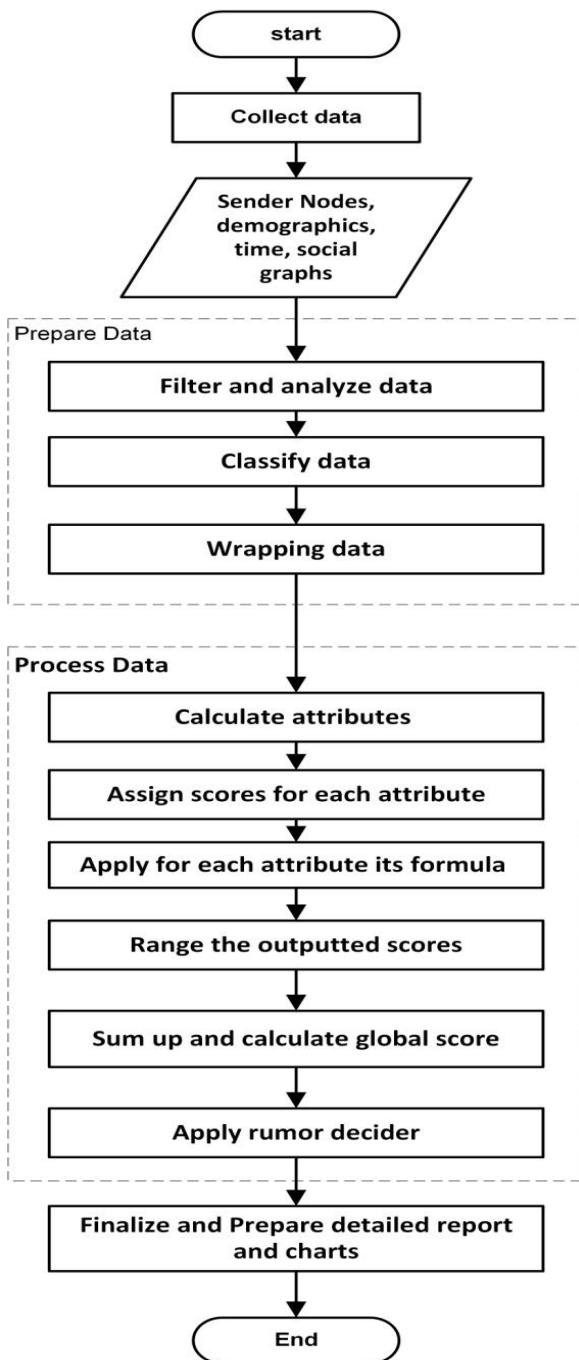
start

Collect data

Sender Nodes, demographics, time, social graphs

Prepare Data

Filter and analyze data

Classify data

Wrapping data

Process Data

Calculate attributes

Assign scores for each attribute

Apply for each attribute its formula

Range the outputted scores

Sum up and calculate global score

Apply rumor decider

Finalize and Prepare detailed report and charts

End